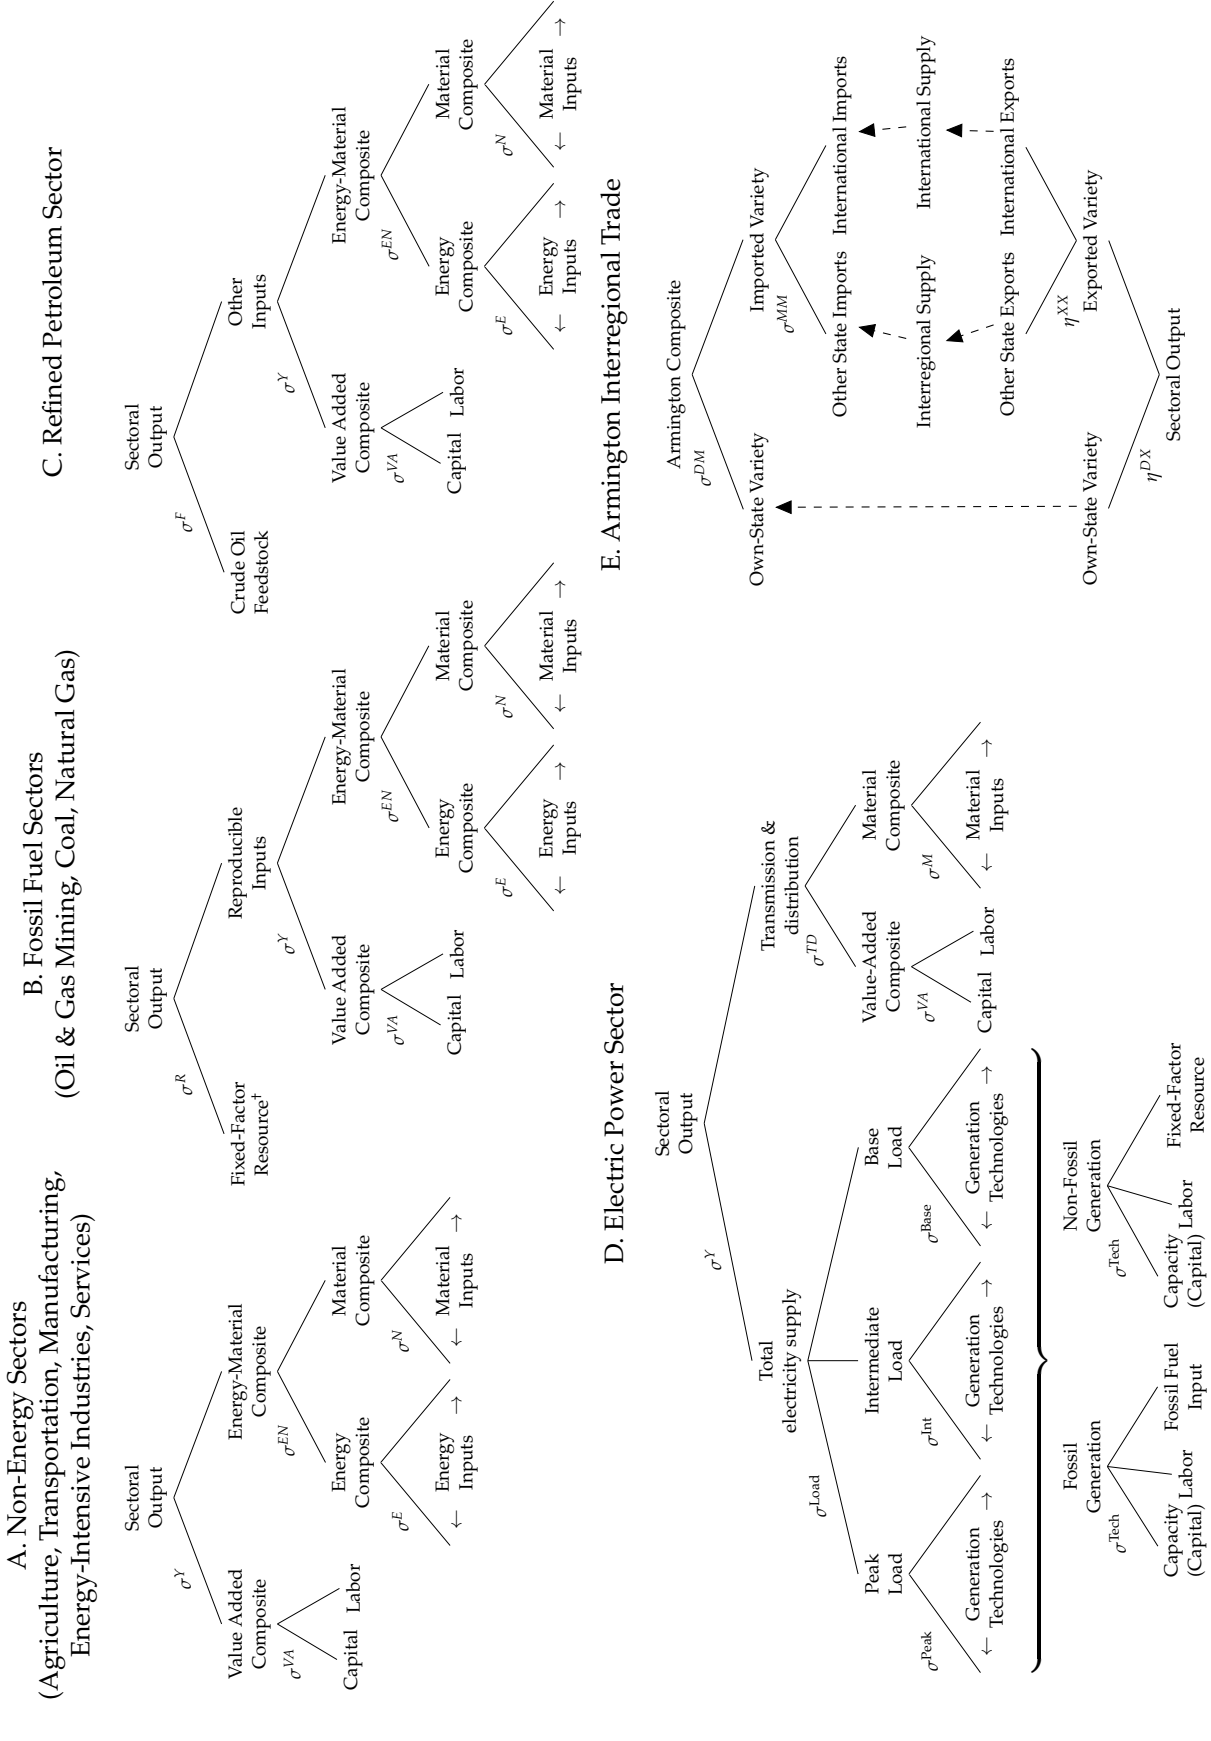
A. Non-Energy Sectors
(Agriculture, Transportation, Manufacturing, Energy-Intensive Industries, Services)

Sectoral Output

$\sigma^{Y}$

Value Added Composite

$\sigma^{VA}$

Capital Labor

Energy-Material Composite

$\sigma^{EN}$

Energy Composite

$\sigma^{E}$

← Energy Inputs →

Material Composite

$\sigma^{N}$

← Material Inputs →

B. Fossil Fuel Sectors
(Oil & Gas Mining, Coal, Natural Gas)

Sectoral Output

$\sigma^{R}$

Fixed-Factor Resource$^{\dagger}$

Reproducible Inputs

$\sigma^{Y}$

Value Added Composite

$\sigma^{VA}$

Capital Labor

Energy-Material Composite

$\sigma^{EN}$

Energy Composite

$\sigma^{E}$

← Energy Inputs →

Material Composite

$\sigma^{N}$

← Material Inputs →

C. Refined Petroleum Sector

Sectoral Output

$\sigma^{F}$

Crude Oil Feedstock

Other Inputs

$\sigma^{Y}$

Value Added Composite

$\sigma^{VA}$

Capital Labor

Energy-Material Composite

$\sigma^{EN}$

Energy Composite

$\sigma^{E}$

← Energy Inputs →

Material Composite

$\sigma^{N}$

← Material Inputs →

D. Electric Power Sector

Sectoral Output

$\sigma^{Y}$

Total electricity supply

$\sigma^{\text{Load}}$

Peak Load

$\sigma^{\text{Peak}}$

← Generation Technologies →

Intermediate Load

$\sigma^{\text{Int}}$

← Generation Technologies →

Base Load

$\sigma^{\text{Base}}$

← Generation Technologies →

Transmission & distribution

$\sigma^{TD}$

Value-Added Composite

$\sigma^{VA}$

Capital Labor

Material Composite

$\sigma^{M}$

← Material Inputs →

Fossil Generation

$\sigma^{\text{Tech}}$

Capacity (Capital) Labor Fossil Fuel Input

Non-Fossil Generation

$\sigma^{\text{Tech}}$

Capacity (Capital) Labor Fixed-Factor Resource

E. Armington Interregional Trade

Armington Composite

$\sigma^{DM}$

Own-State Variety

Imported Variety

$\sigma^{MM}$

Other State Imports International Imports

Interregional Supply International Supply

Other State Exports International Exports

$\eta^{XX}$

Exported Variety

Own-State Variety

$\eta^{DX}$

Sectoral Output